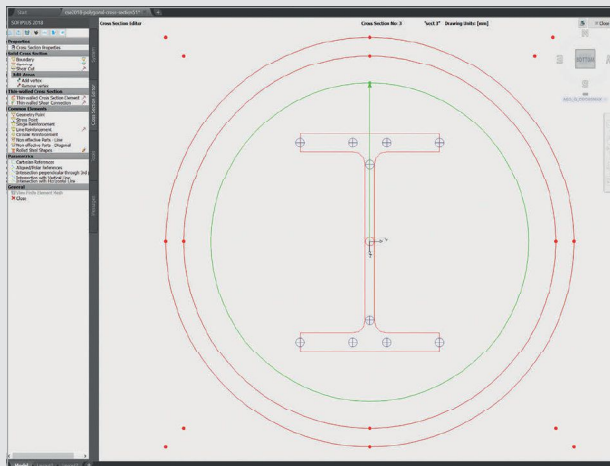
Start
sfw2018-polygonal-cross-section51*
SOFiPLUS 2018
Cross Section Editor
Cross Section No: 3
"sect.3" [drawing Units: [mm]
Properties
Cross Section Properties
Solid Cross Section
Boundary
Opening
Shear Cut
Edit Areas
Add vertex
Remove vertex
Thin-walled Cross Section
Thin-walled Cross Section Element
Thin-walled Shear Connection
Common Elements
Geometry Point
Stress Point
Single Reinforcement
Line Reinforcement
Circular Reinforcement
Non-effective Parts - Line
Non-effective Parts - Diagonal
Rolled Steel Shapes
Parameterics
Cartesian References
Aligned/Polar References
Intersection perpendicular through 2nd point
Intersection with Vertical Line
Intersection with Horizontal Line
General
View Finite Element Mesh
Close
BOTTOM
Model